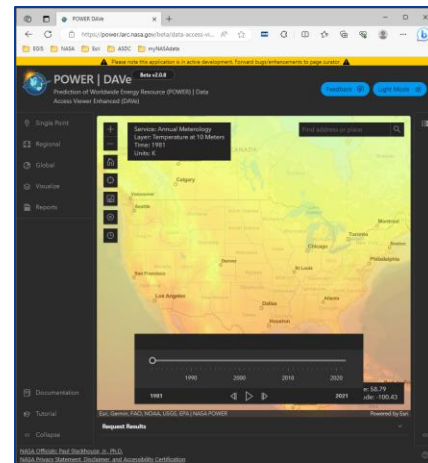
POWER | DAVe

https://power.larc.nasa.gov/beta/data-access-vi...

EGIS NASA Esri ASDC myNASAdata

Please note this application is in active development. Forward bugs/enhancements to page curator.

POWER | DAVe Beta v2.0.8

Prediction of Worldwide Energy Resource (POWER) | Data Access Viewer Enhanced (DAVe)

Feedback Light Mode

Single Point

Regional

Global

Visualize

Reports

Service: Annual Meterology
Layer: Temperature at 10 Meters
Time: 1981
Units: K

Find address or place

CANADA

Calgary

Montreal

Toronto

Chicago

Boston

Philadelphia

Denver

St Louis

San Francisco

Los Angeles

Dallas

Houston

1990 2000 2010 2020

1981 2021

e: 58.79
ude: -100.43

Documentation

Tutorial

Collapse

Esri, Garmin, FAO, NOAA, USGS, EPA | NASA POWER

Powered by Esri

Request Results

NASA Official: Paul Stackhouse, Jr., Ph.D.
NASA Privacy Statement, Disclaimer, and Accessibility Certification